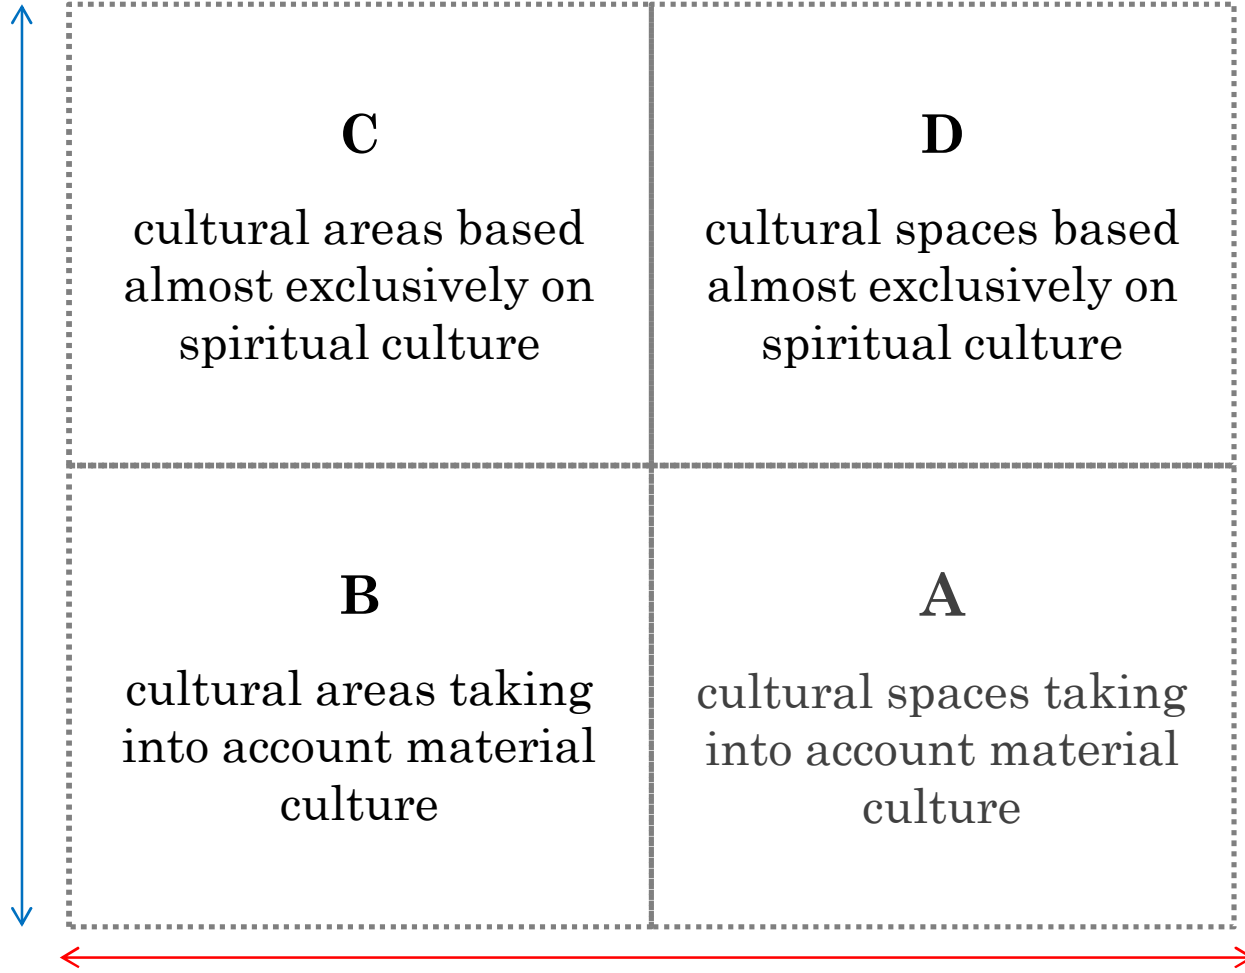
| C<br>cultural areas based almost exclusively on spiritual culture | D<br>cultural spaces based almost exclusively on spiritual culture |
|---|---|
| B<br>cultural areas taking into account material culture | A<br>cultural spaces taking into account material culture |